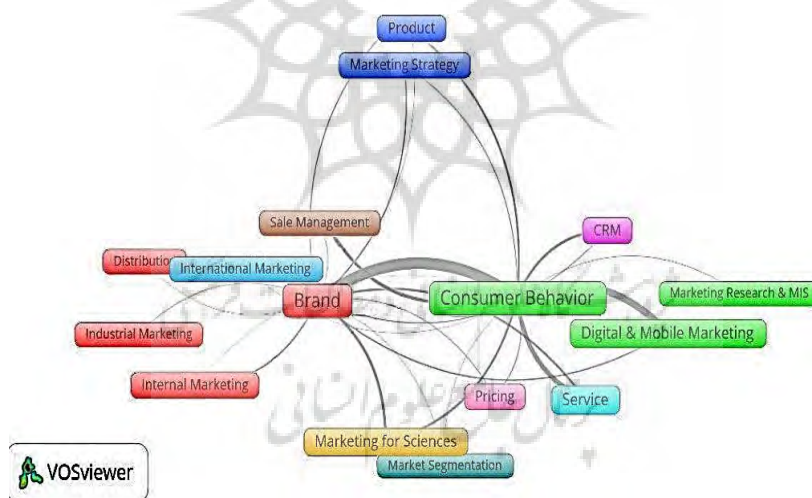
Product
Marketing Strategy
Sale Management
CRM
Distributio
International Marketing
Brand
Consumer Behavior
Marketing Research & MIS
Industrial Marketing
Digital & Mobile Marketing
Internal Marketing
Pricing
Service
Marketing for Sciences
Market Segmentation
VOSviewer